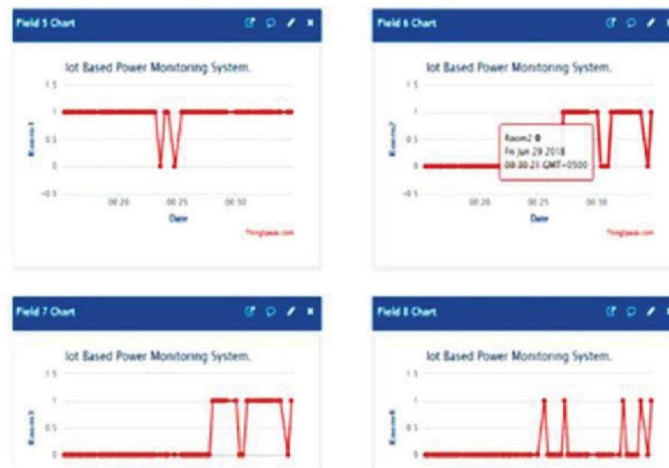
Field 5 Chart

Iot Based Power Monitoring System.

1.5

1

0.5

0

-0.5

Room1

00:20

00:25

00:30

Date

ThingSpeak.com

Field 6 Chart

Iot Based Power Monitoring System.

1.5

1

0.5

0

-0.5

Room2

Room2: 0
Fri Jun 29 2018
00:30:21 GMT-0500

00:20

00:25

00:30

Date

ThingSpeak.com

Field 7 Chart

Iot Based Power Monitoring System.

1.5

1

0.5

0

Room3

Field 8 Chart

Iot Based Power Monitoring System.

1.5

1

0.5

0

Room4